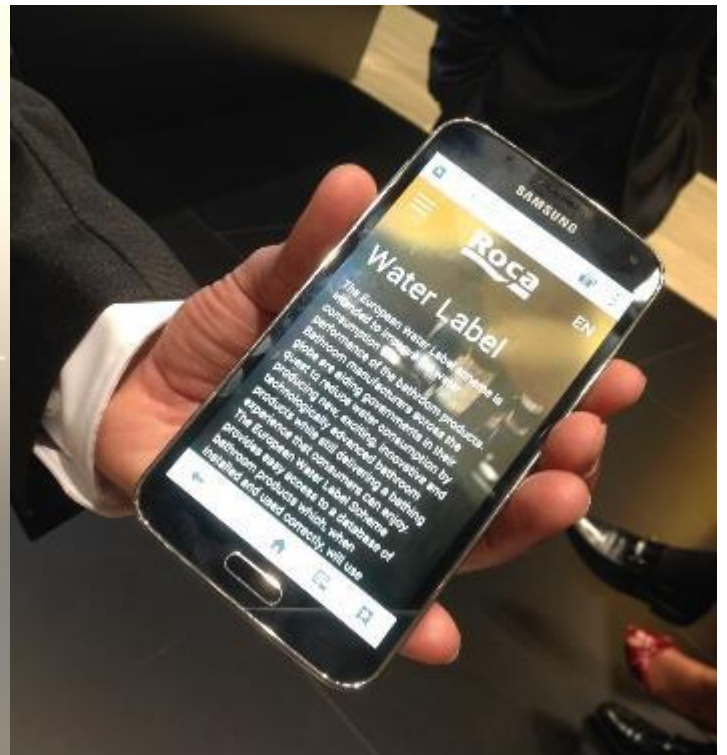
SAMSUNG

Roca

EN

Water Label

"The European Water Label scheme is intended to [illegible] water consumption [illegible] performance of the bathroom products. Bathroom manufacturers across the globe are aiding governments in their quest to reduce water consumption by producing new exciting, innovative and technologically advanced bathroom products while still delivering a bathing experience that consumers can enjoy. The European Water Label Scheme provides easy access to a database of bathroom products which, when installed and used correctly, will use